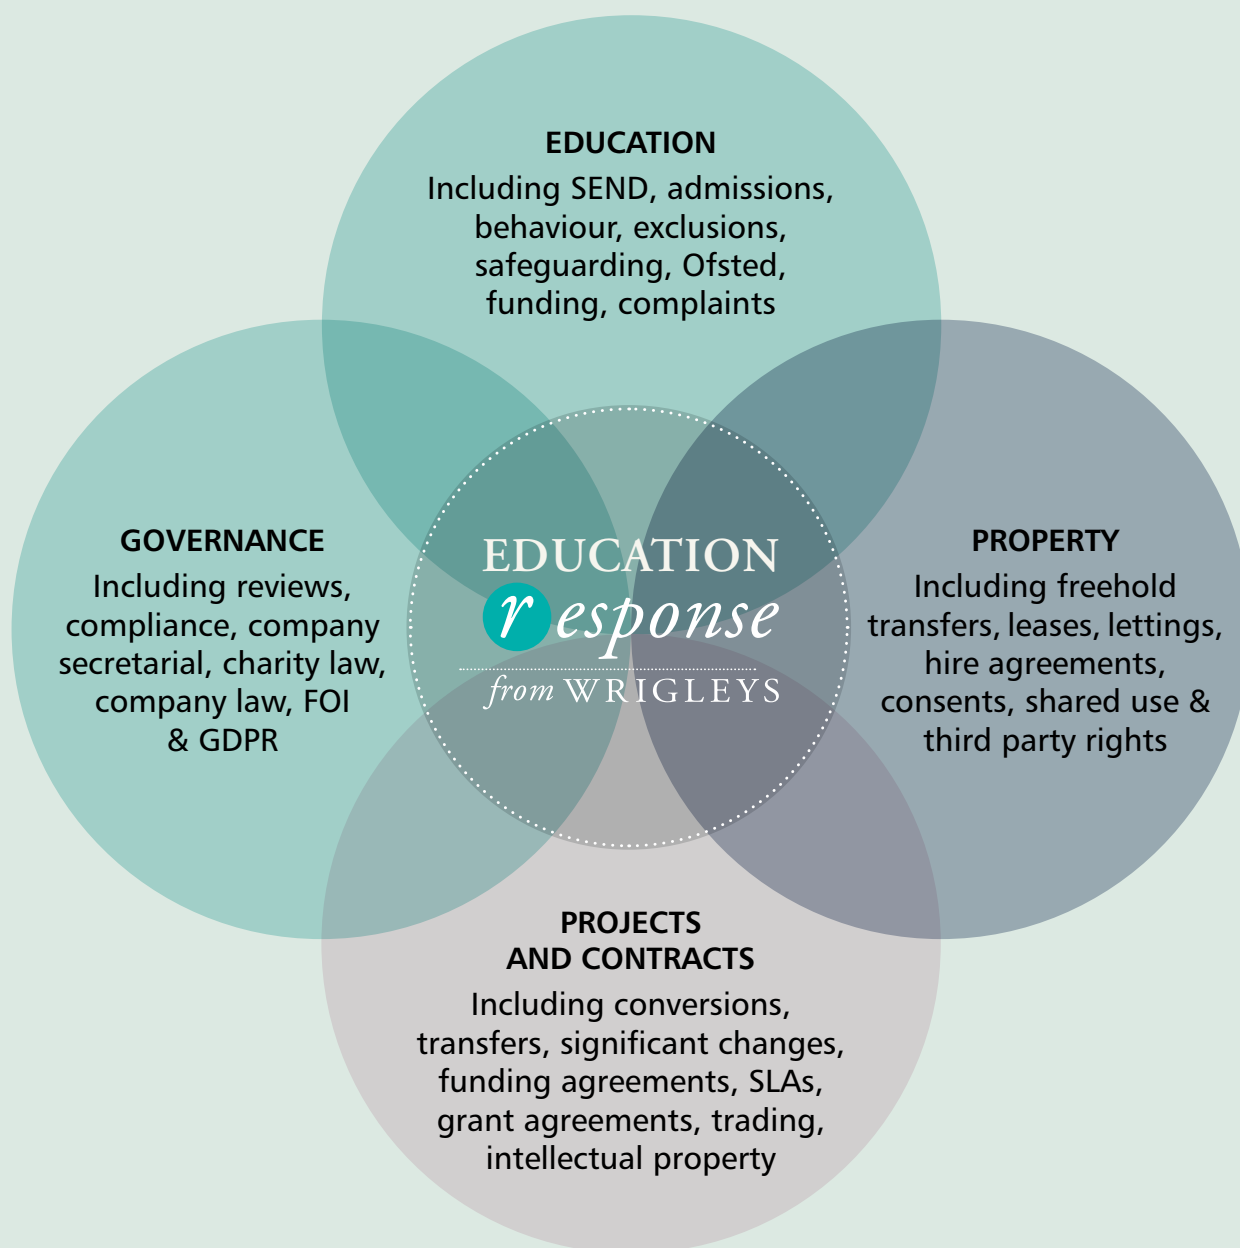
EDUCATION
Including SEND, admissions, behaviour, exclusions, safeguarding, Ofsted, funding, complaints

GOVERNANCE
Including reviews, compliance, company secretarial, charity law, company law, FOI & GDPR

EDUCATION
response
from WRIGLEYS

PROPERTY
Including freehold transfers, leases, lettings, hire agreements, consents, shared use & third party rights

PROJECTS AND CONTRACTS
Including conversions, transfers, significant changes, funding agreements, SLAs, grant agreements, trading, intellectual property